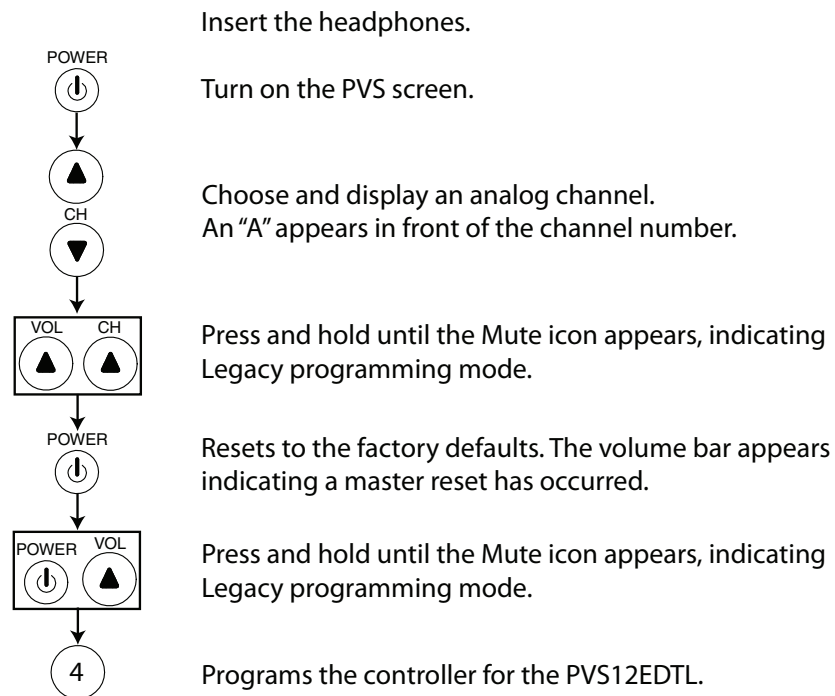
Insert the headphones.

POWER

Turn on the PVS screen.

CH

Choose and display an analog channel. An "A" appears in front of the channel number.

VOL CH

Press and hold until the Mute icon appears, indicating Legacy programming mode.

POWER

Resets to the factory defaults. The volume bar appears indicating a master reset has occurred.

POWER VOL

Press and hold until the Mute icon appears, indicating Legacy programming mode.

4

Programs the controller for the PVS12EDTL.